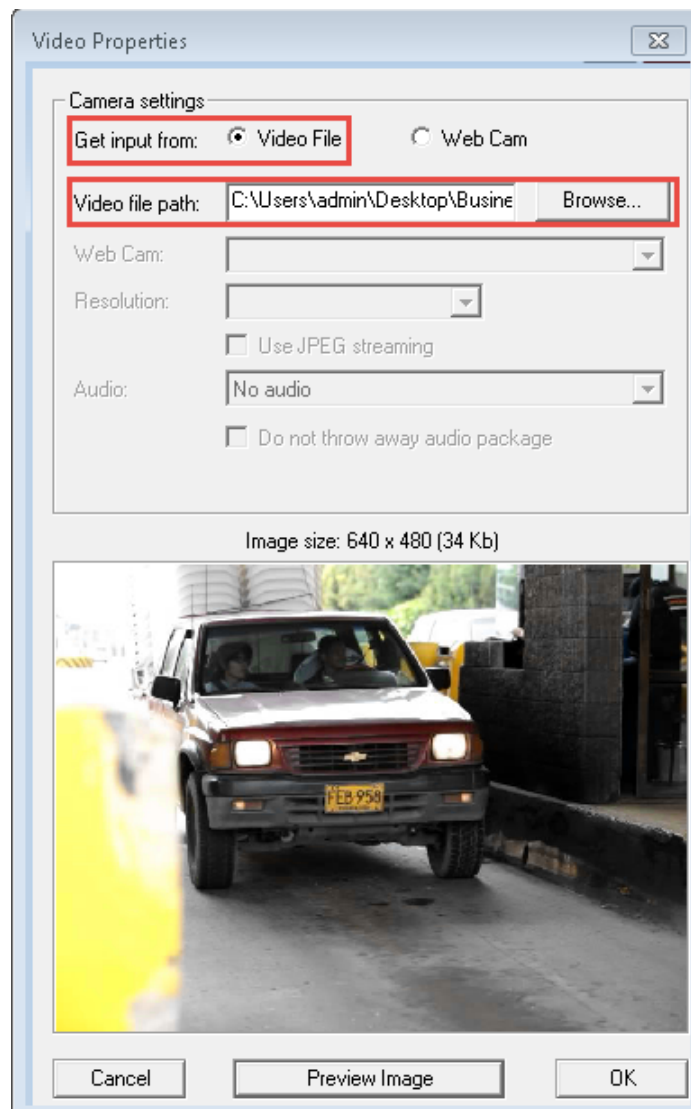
Video Properties

Camera settings

Get input from: Video File Web Cam

Video file path: C:\Users\admin\Desktop\Busine Browse...

Web Cam:

Resolution:

Use JPEG streaming

Audio: No audio

Do not throw away audio package

Image size: 640 x 480 (34 Kb)

FEB 958

Cancel Preview Image OK